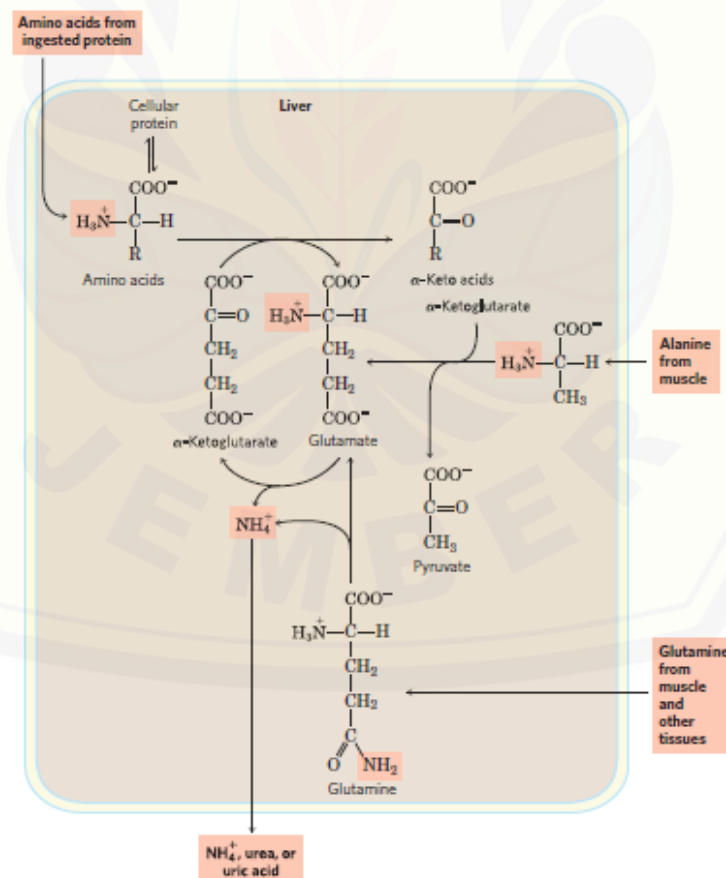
Amino acids from ingested protein

Cellular protein

Liver

$COO^-$
$H_3\overset{+}{N}-C-H$
R
Amino acids

$COO^-$
$C=O$
R
α-Keto acids

α-Ketoglutarate

$COO^-$
$C=O$
$CH_2$
$CH_2$
$COO^-$
α-Ketoglutarate

$COO^-$
$H_3\overset{+}{N}-C-H$
$CH_2$
$CH_2$
$COO^-$
Glutamate

$COO^-$
$H_3\overset{+}{N}-C-H$
$CH_3$

Alanine from muscle

$NH_4^+$

$COO^-$
$C=O$
$CH_3$
Pyruvate

$COO^-$
$H_3\overset{+}{N}-C-H$
$CH_2$
$CH_2$
C
O $NH_2$
Glutamine

Glutamine from muscle and other tissues

$NH_4^+$, urea, or uric acid